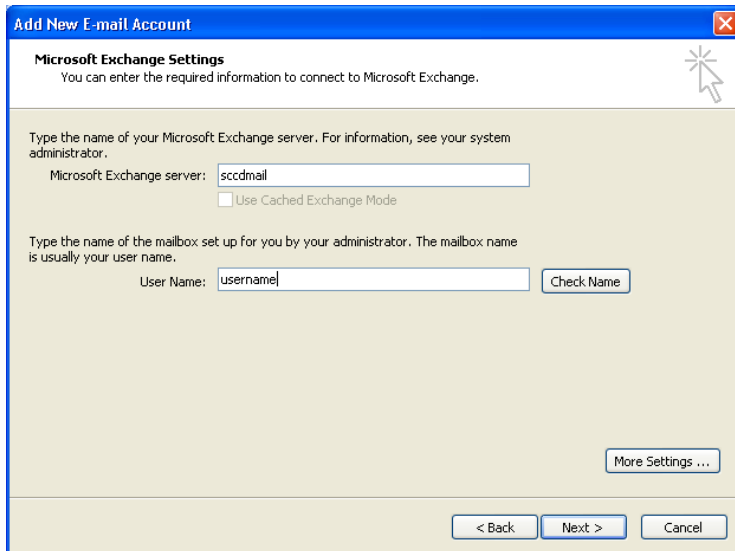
Add New E-mail Account

Microsoft Exchange Settings
You can enter the required information to connect to Microsoft Exchange.

Type the name of your Microsoft Exchange server. For information, see your system administrator.

Microsoft Exchange server: sccdmail

Use Cached Exchange Mode

Type the name of the mailbox set up for you by your administrator. The mailbox name is usually your user name.

User Name: username

Check Name

More Settings ...

< Back

Next >

Cancel